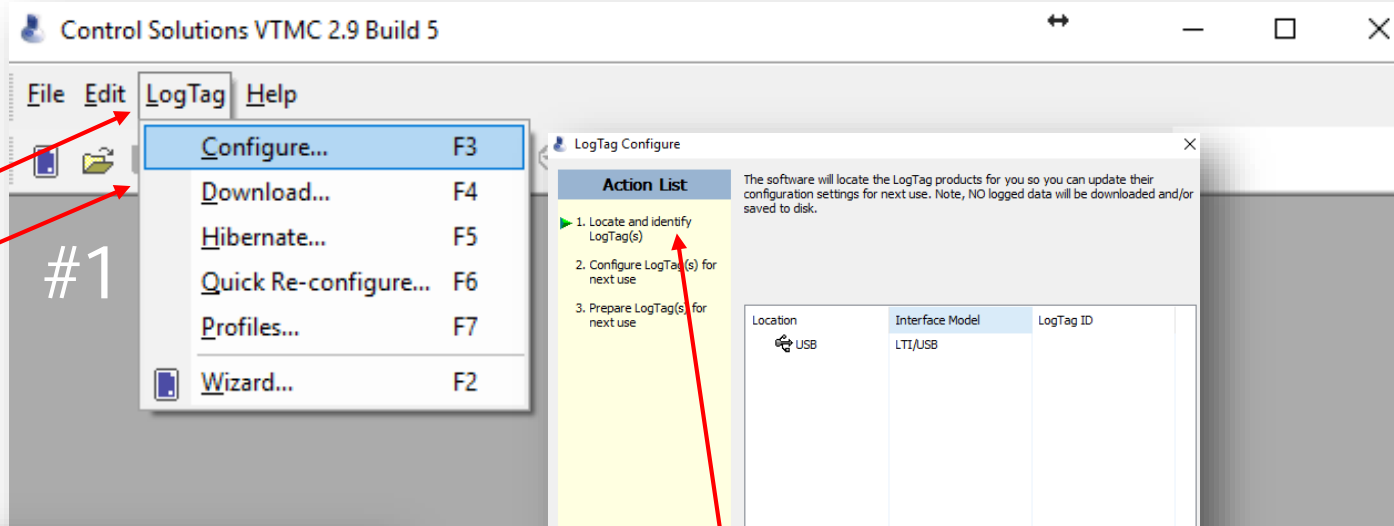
Control Solutions VTMC 2.9 Build 5

File Edit LogTag Help

Configure... F3
Download... F4
Hibernate... F5
Quick Re-configure... F6
Profiles... F7
Wizard... F2

#1

LogTag Configure

Action List

1. Locate and identify LogTag(s)
2. Configure LogTag(s) for next use
3. Prepare LogTag(s) for next use

The software will locate the LogTag products for you so you can update their configuration settings for next use. Note, NO logged data will be downloaded and/or saved to disk.

| Location | Interface Model | LogTag ID |
|---|---|---|
| USB | LTI/USB | |